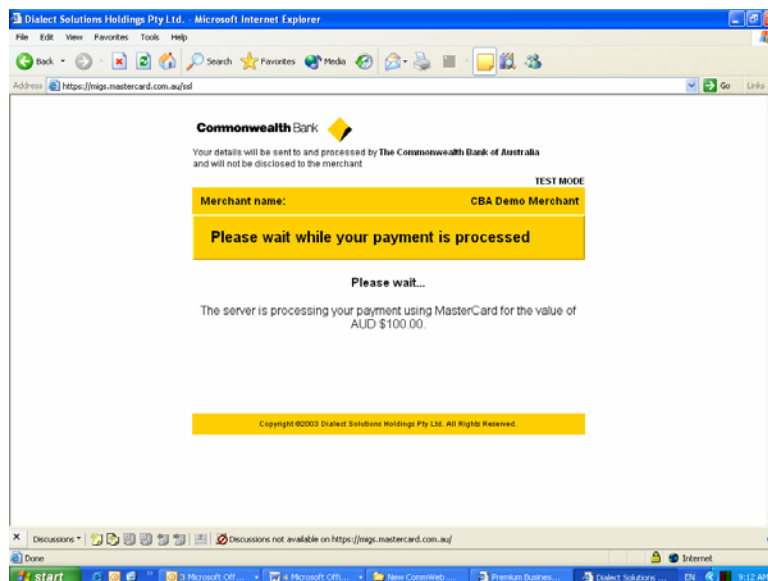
Dialect Solutions Holdings Pty Ltd. - Microsoft Internet Explorer

File Edit View Favorites Tools Help

Back Search Favorites Media

Address https://migs.mastercard.com.au/ssl

Go Links

CommonwealthBank

Your details will be sent to and processed by The Commonwealth Bank of Australia and will not be disclosed to the merchant

TEST MODE

| Merchant name: | CBA Demo Merchant |
|---|---|

Please wait while your payment is processed

Please wait...

The server is processing your payment using MasterCard for the value of AUD $100.00.

Copyright ©2003 Dialect Solutions Holdings Pty Ltd. All Rights Reserved.

Discussions ▾ Discussions not available on https://migs.mastercard.com.au/

Done

Internet

start 3 Microsoft Off... 4 Microsoft Offi... New CommWeb ... Premium Busines... Dialect Solutions ... EN 9:12 AM